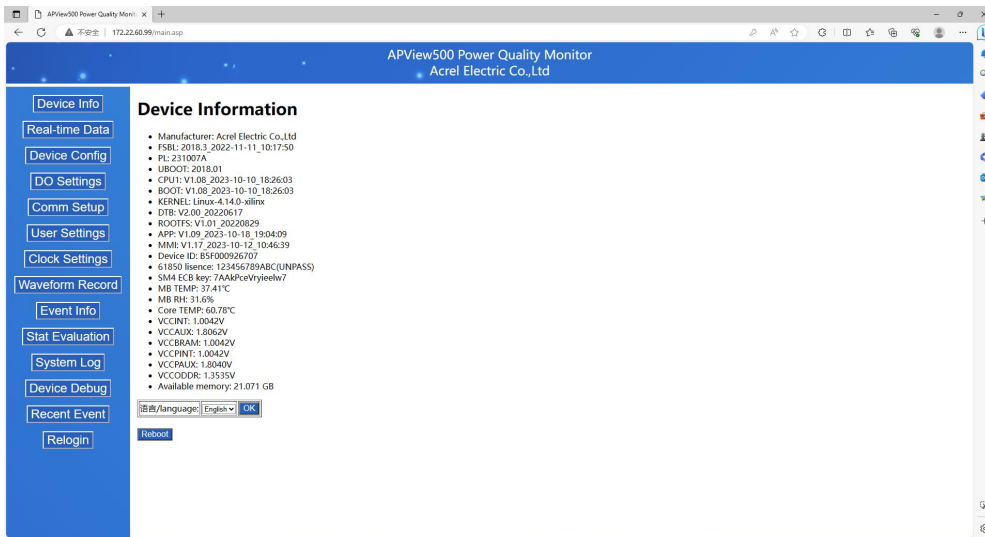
APView500 Power Quality Monit ×
不安全 | 172.22.60.99/main.asp

APView500 Power Quality Monitor
Acrel Electric Co.,Ltd

Device Info
Real-time Data
Device Config
DO Settings
Comm Setup
User Settings
Clock Settings
Waveform Record
Event Info
Stat Evaluation
System Log
Device Debug
Recent Event
Relogin

Device Information

- Manufacturer: Acrel Electric Co.,Ltd
- FSBL: 2018.3_2022-11-11_10:17:50
- PL: 231007A
- UBOOT: 2018.01
- CPU1: V1.08_2023-10-10_18:26:03
- BOOT: V1.08_2023-10-10_18:26:03
- KERNEL: Linux-4.14.0-xilinx
- DTB: V2.00_20220617
- ROOTFS: V1.01_20220829
- APP: V1.09_2023-10-18_19:04:09
- MMI: V1.17_2023-10-12_10:46:39
- Device ID: B5F000926707
- 61850 lisence: 123456789ABC(UNPASS)
- SM4 ECB key: 7AAkPceVryieelw7
- MB TEMP: 37.41℃
- MB RH: 31.6%
- Core TEMP: 60.78℃
- VCCINT: 1.0042V
- VCCAUX: 1.8062V
- VCCBRAM: 1.0042V
- VCCPINT: 1.0042V
- VCCPAUX: 1.8040V
- VCCODDR: 1.3535V
- Available memory: 21.071 GB

语言/language: English OK

Reboot